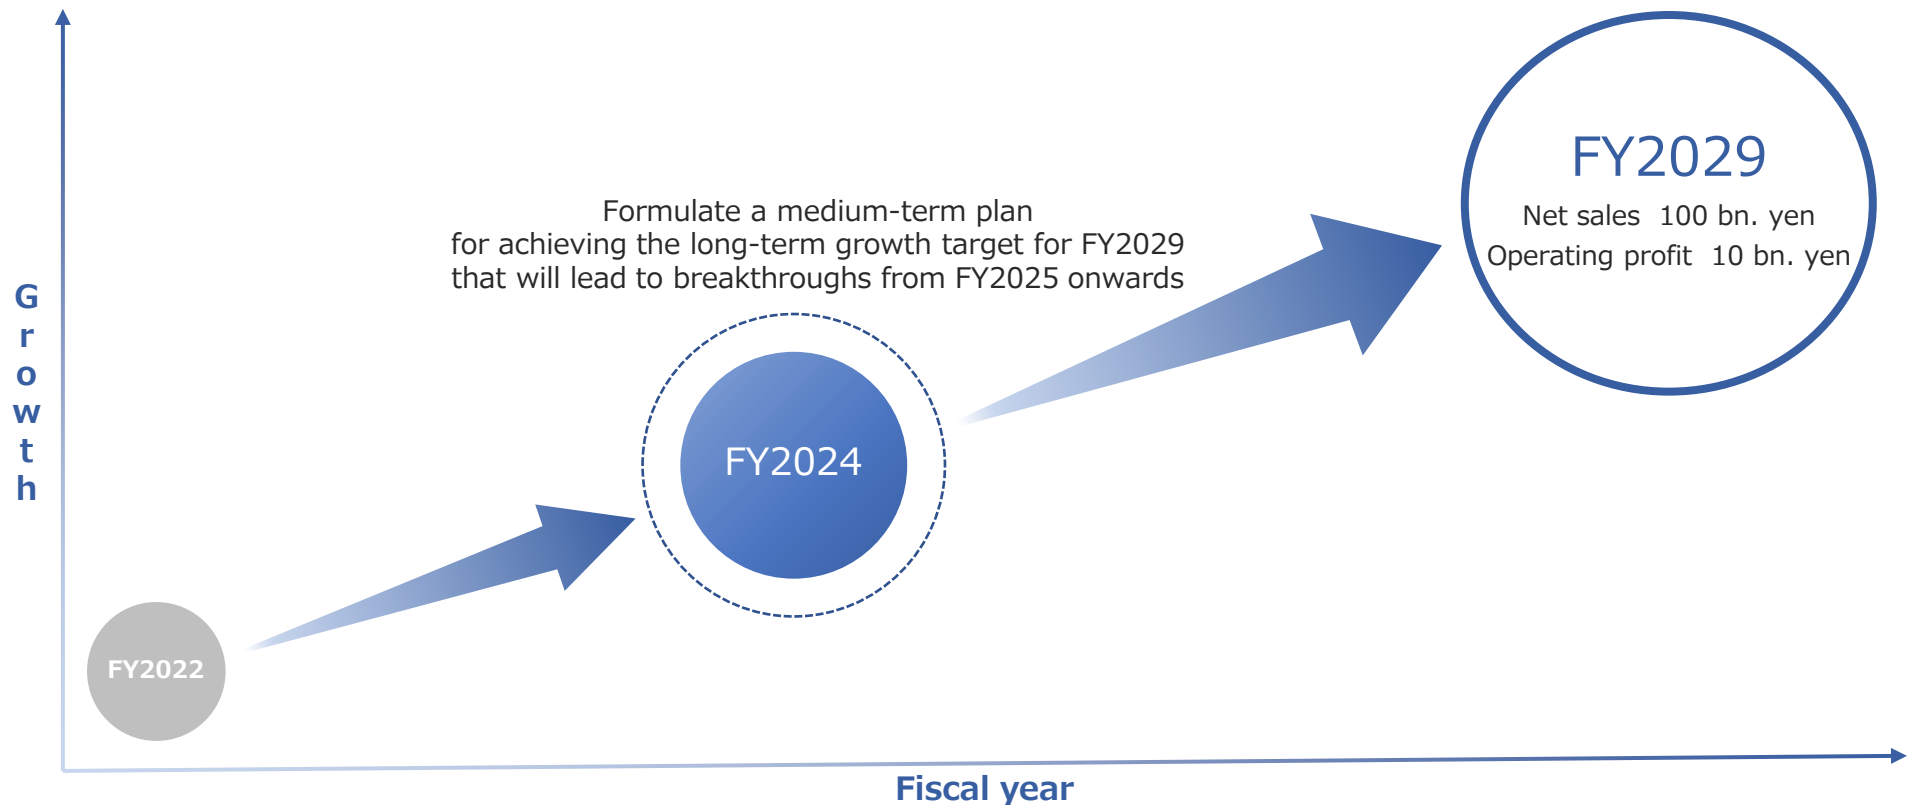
Growth

FY2022

Formulate a medium-term plan
for achieving the long-term growth target for FY2029
that will lead to breakthroughs from FY2025 onwards

FY2024

FY2029
Net sales 100 bn. yen
Operating profit 10 bn. yen

Fiscal year